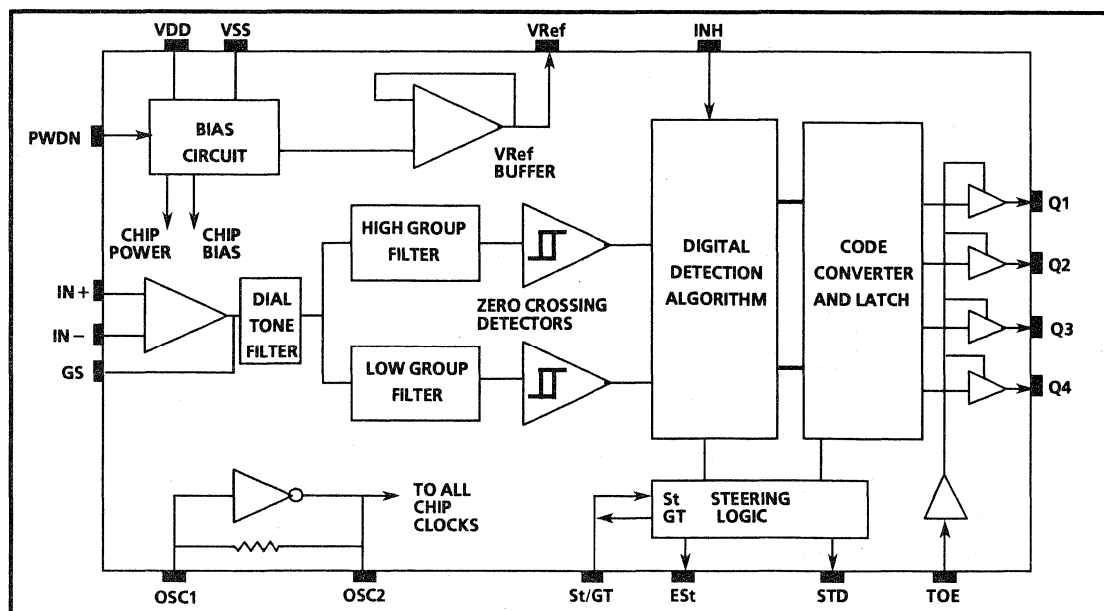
VDD VSS VRef INH

PWDN

BIAS CIRCUIT

VRef BUFFER

CHIP POWER CHIP BIAS

HIGH GROUP FILTER

DIGITAL DETECTION ALGORITHM

CODE CONVERTER AND LATCH

Q1

Q2

IN +

IN −

GS

DIAL TONE FILTER

ZERO CROSSING DETECTORS

Q3

LOW GROUP FILTER

Q4

TO ALL CHIP CLOCKS

St GT STEERING LOGIC

OSC1 OSC2 St/GT ESt STD TOE